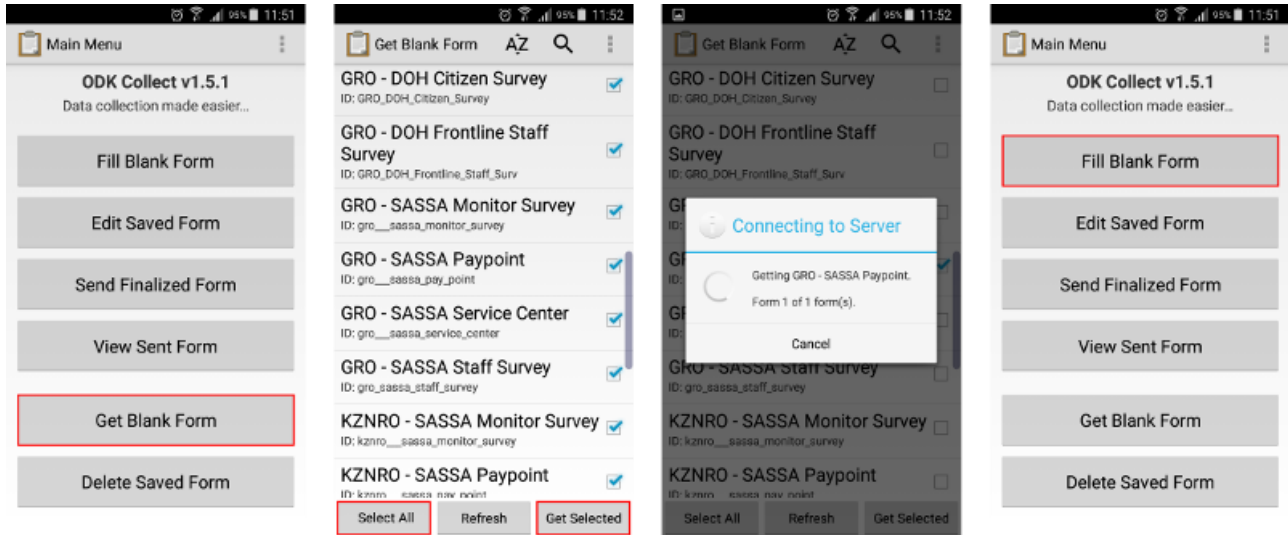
95% 11:51

Main Menu

ODK Collect v1.5.1
Data collection made easier...

Fill Blank Form

Edit Saved Form

Send Finalized Form

View Sent Form

Get Blank Form

Delete Saved Form

95% 11:52

Get Blank Form

GRO - DOH Citizen Survey
ID: GRO_DOH_Citizen_Survey

GRO - DOH Frontline Staff Survey
ID: GRO_DOH_Frontline_Staff_Surv

GRO - SASSA Monitor Survey
ID: gro__sassa_monitor_survey

GRO - SASSA Paypoint
ID: gro__sassa_pay_point

GRO - SASSA Service Center
ID: gro__sassa_service_center

GRO - SASSA Staff Survey
ID: gro_sassa_staff_survey

KZNRO - SASSA Monitor Survey
ID: kznro__sassa_monitor_survey

KZNRO - SASSA Paypoint
ID: kznro__sassa_pay_point

Select All | Refresh | Get Selected

95% 11:52

Get Blank Form

GRO - DOH Citizen Survey
ID: GRO_DOH_Citizen_Survey

GRO - DOH Frontline Staff Survey
ID: GRO_DOH_Frontline_Staff_Surv

Connecting to Server

Getting GRO - SASSA Paypoint.
Form 1 of 1 form(s).

Cancel

GRO - SASSA Staff Survey
ID: gro_sassa_staff_survey

KZNRO - SASSA Monitor Survey
ID: kznro__sassa_monitor_survey

KZNRO - SASSA Paypoint
ID: kznro__sassa_pay_point

Select All | Refresh | Get Selected

95% 11:51

Main Menu

ODK Collect v1.5.1
Data collection made easier...

Fill Blank Form

Edit Saved Form

Send Finalized Form

View Sent Form

Get Blank Form

Delete Saved Form